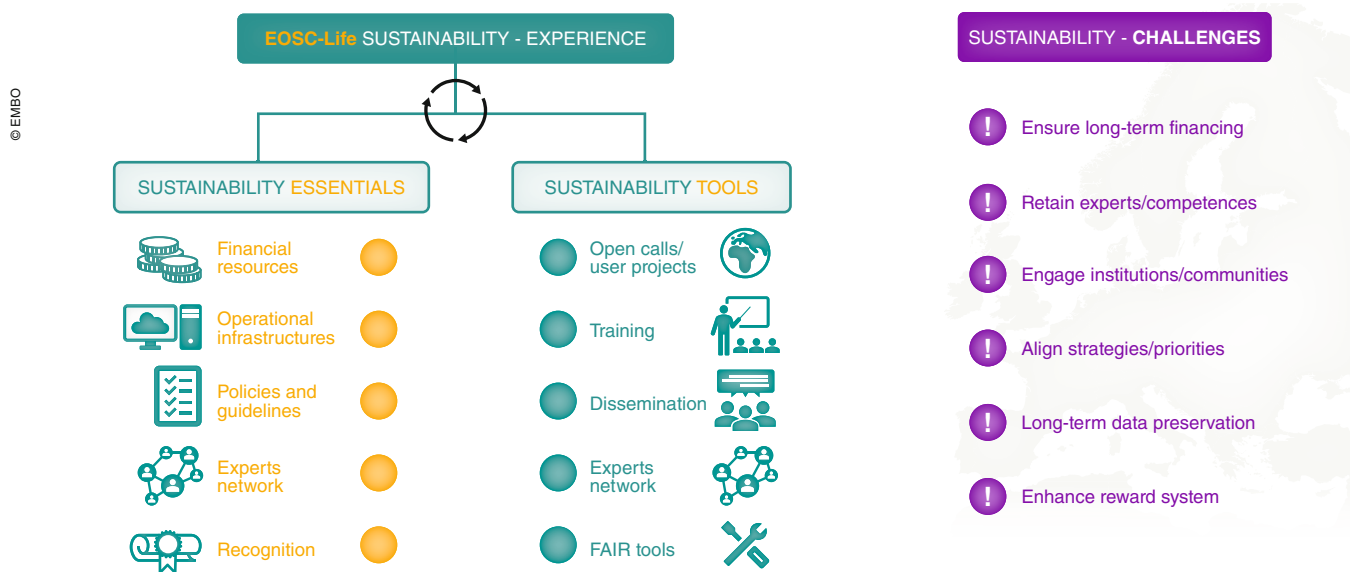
© EMBO

EOSC-Life SUSTAINABILITY - EXPERIENCE

SUSTAINABILITY ESSENTIALS

Financial resources

Operational infrastructures

Policies and guidelines

Experts network

Recognition

SUSTAINABILITY TOOLS

Open calls/ user projects

Training

Dissemination

Experts network

FAIR tools

SUSTAINABILITY - CHALLENGES

!

Ensure long-term financing

!

Retain experts/competences

!

Engage institutions/communities

!

Align strategies/priorities

!

Long-term data preservation

!

Enhance reward system